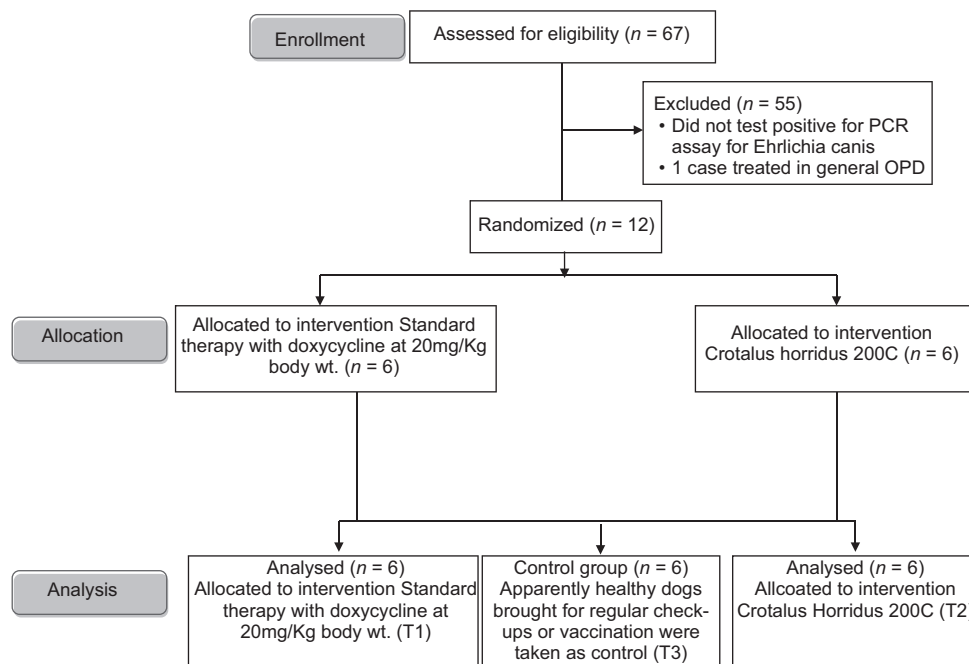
Enrollment

Assessed for eligibility ($n$ = 67)

Excluded ($n$ = 55)
• Did not test positive for PCR assay for Ehrlichia canis
• 1 case treated in general OPD

Randomized ($n$ = 12)

Allocation

Allocated to intervention Standard therapy with doxycycline at 20mg/Kg body wt. ($n$ = 6)

Allocated to intervention Crotalus horridus 200C ($n$ = 6)

Analysis

Analysed ($n$ = 6)
Allocated to intervention Standard therapy with doxycycline at 20mg/Kg body wt. (T1)

Control group ($n$ = 6)
Apparently healthy dogs brought for regular check-ups or vaccination were taken as control (T3)

Analysed ($n$ = 6)
Allcoated to intervention Crotalus Horridus 200C (T2)